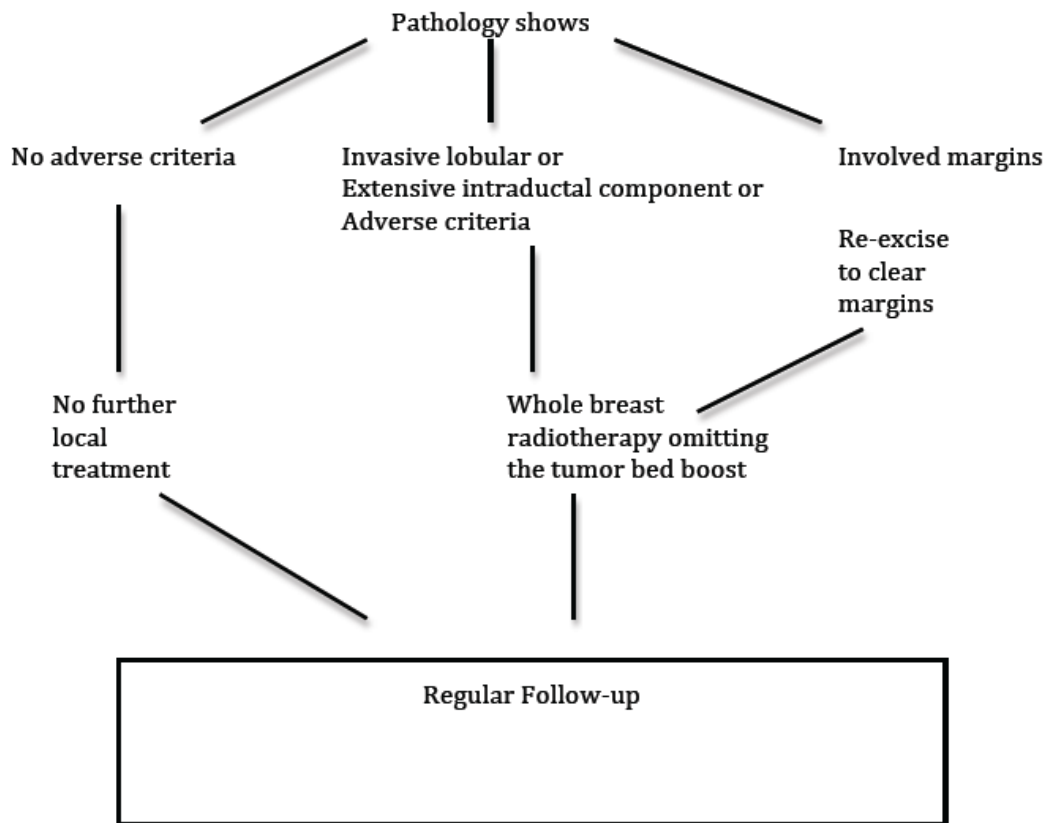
Pathology shows

No adverse criteria

Invasive lobular or
Extensive intraductal component or
Adverse criteria

Involved margins

Re-excise to clear margins

No further local treatment

Whole breast radiotherapy omitting the tumor bed boost

Regular Follow-up